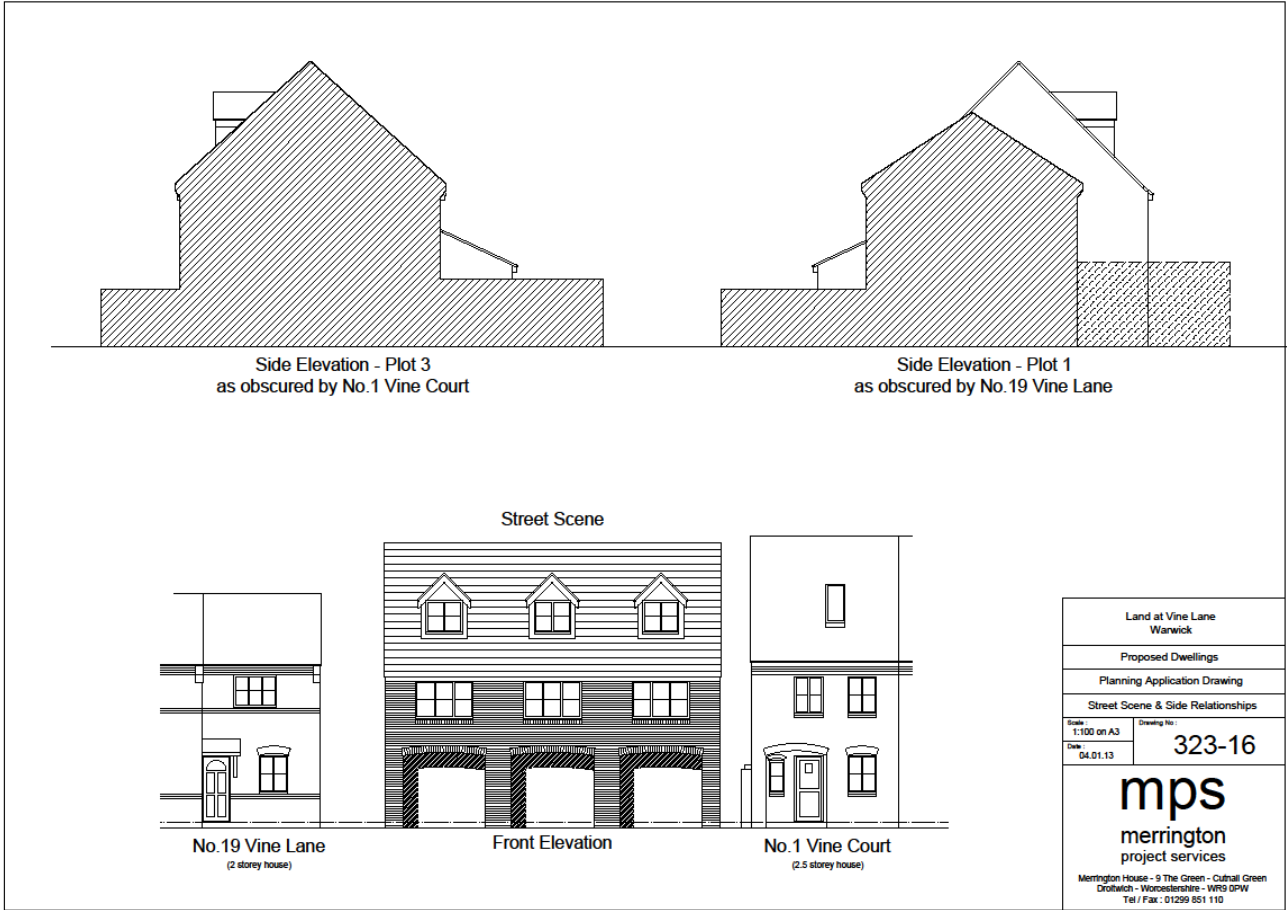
Side Elevation - Plot 3
as obscured by No.1 Vine Court

Side Elevation - Plot 1
as obscured by No.19 Vine Lane

Street Scene

No.19 Vine Lane
(2 storey house)

Front Elevation

No.1 Vine Court
(2.5 storey house)

Land at Vine Lane
Warwick

Proposed Dwellings

Planning Application Drawing

Street Scene & Side Relationships

Scale :
1:100 on A3

Drawing No :
323-16

Date :
04.01.13

mps
merrington
project services

Merrington House - 9 The Green - Cutnall Green
Droitwich - Worcestershire - WR9 0PW
Tel / Fax : 01299 851 110